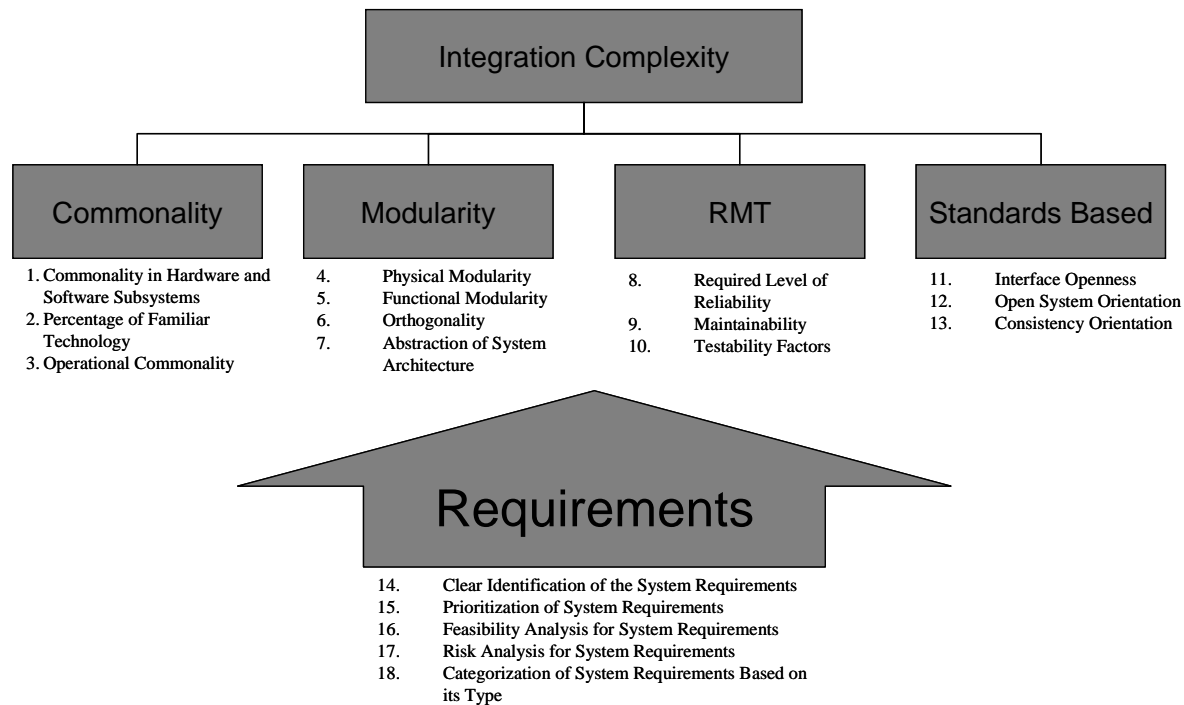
Integration Complexity

Commonality

1. Commonality in Hardware and Software Subsystems
2. Percentage of Familiar Technology
3. Operational Commonality

Modularity

4. Physical Modularity
5. Functional Modularity
6. Orthogonality
7. Abstraction of System Architecture

RMT

8. Required Level of Reliability
9. Maintainability
10. Testability Factors

Standards Based

11. Interface Openness
12. Open System Orientation
13. Consistency Orientation

Requirements

14. Clear Identification of the System Requirements
15. Prioritization of System Requirements
16. Feasibility Analysis for System Requirements
17. Risk Analysis for System Requirements
18. Categorization of System Requirements Based on its Type